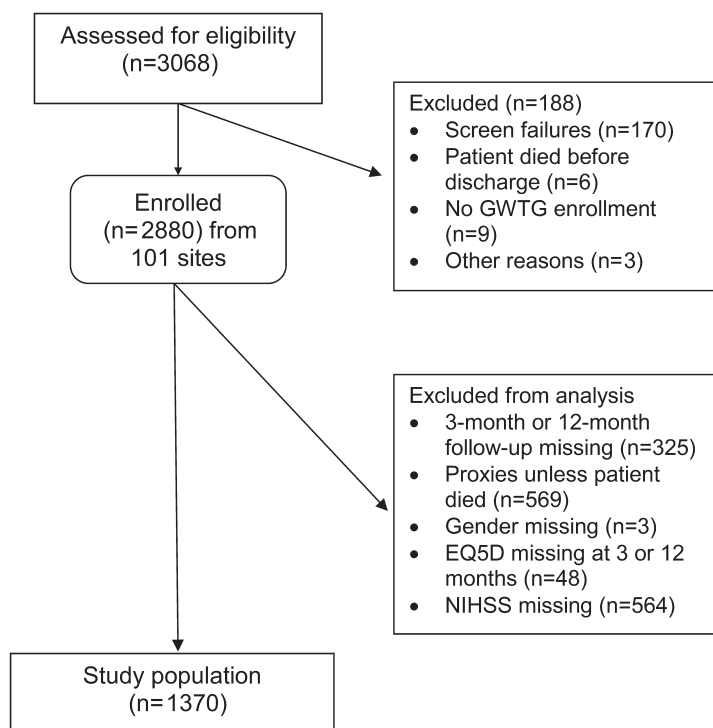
Assessed for eligibility (n=3068)

Excluded (n=188)
- Screen failures (n=170)
- Patient died before discharge (n=6)
- No GWTG enrollment (n=9)
- Other reasons (n=3)

Enrolled (n= 2880) from 101 sites

Excluded from analysis
- 3-month or 12-month follow-up missing (n=325)
- Proxies unless patient died (n=569)
- Gender missing (n=3)
- EQ5D missing at 3 or 12 months (n=48)
- NIHSS missing (n=564)

Study population (n= 1370)